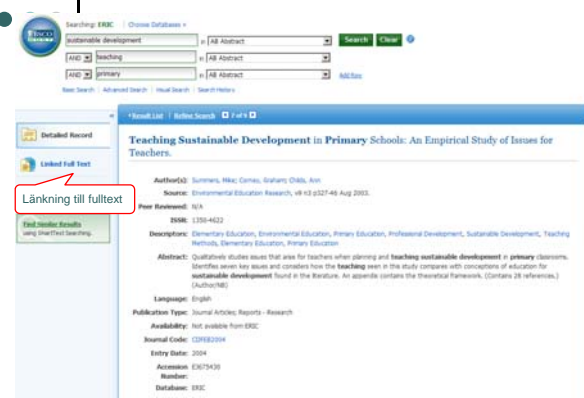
Searching: ERIC | Choose Databases »

sustainable development in AB Abstract Search Clear

AND teaching in AB Abstract

AND primary in AB Abstract Add Row

Basic Search | Advanced Search | Visual Search | Search History

Detailed Record

Linked Full Text

Länkning till fulltext

Find Similar Results using SmartText Searching.

« Result List | Refine Search 1 of 6

Teaching Sustainable Development in Primary Schools: An Empirical Study of Issues for Teachers.

Author(s): Summers, Mike; Corney, Graham; Childs, Ann

Source: Environmental Education Research, v9 n3 p327-46 Aug 2003.

Peer Reviewed: N/A

ISSN: 1350-4622

Descriptors: Elementary Education, Environmental Education, Primary Education, Professional Development, Sustainable Development, Teaching Methods, Elementary Education, Primary Education

Abstract: Qualitatively studies issues that arise for teachers when planning and teaching sustainable development in primary classrooms. Identifies seven key issues and considers how the teaching seen in the study compares with conceptions of education for sustainable development found in the literature. An appendix contains the theoretical framework. (Contains 28 references.) (Author/NB)

Language: English

Publication Type: Journal Articles; Reports - Research

Availability: Not available from ERIC

Journal Code: CIJFEB2004

Entry Date: 2004

Accession Number: EJ675430

Database: ERIC